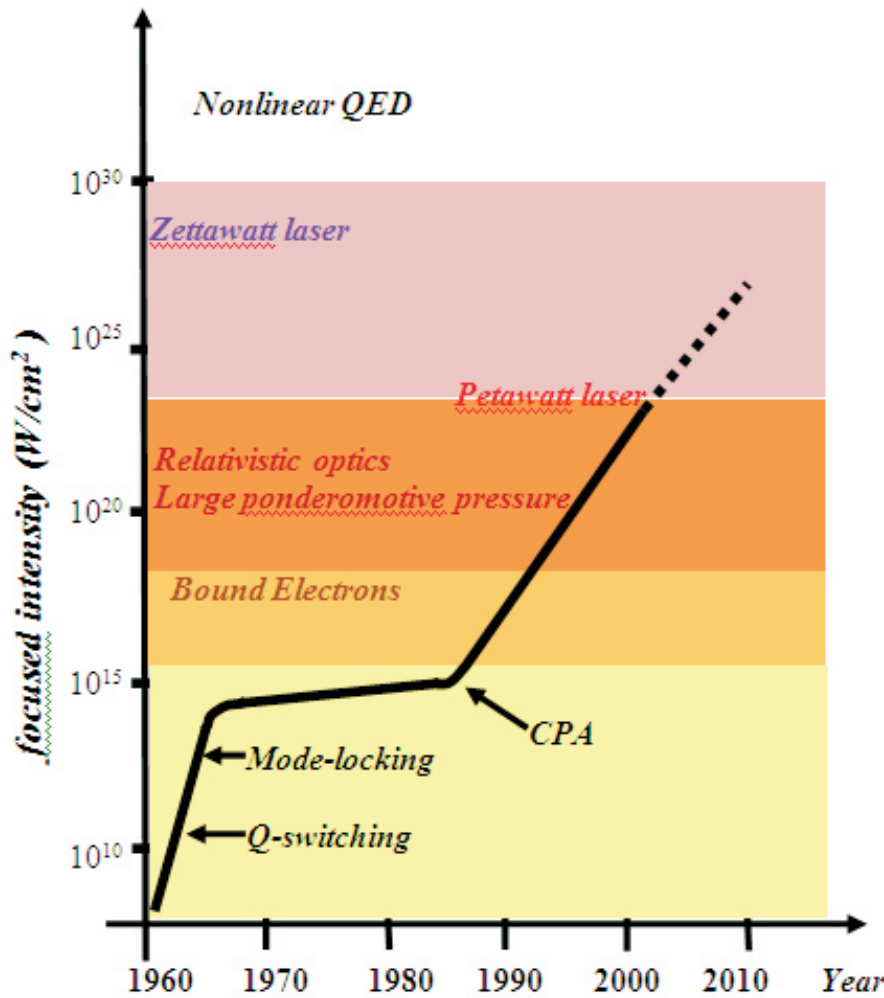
Nonlinear QED

$10^{30}$

Zettawatt laser

$10^{25}$

Petawatt laser

Relativistic optics
Large ponderomotive pressure

$10^{20}$

Bound Electrons

$10^{15}$

CPA

Mode-locking

$10^{10}$

Q-switching

focused intensity ($W/cm^2$)

1960 1970 1980 1990 2000 2010 Year